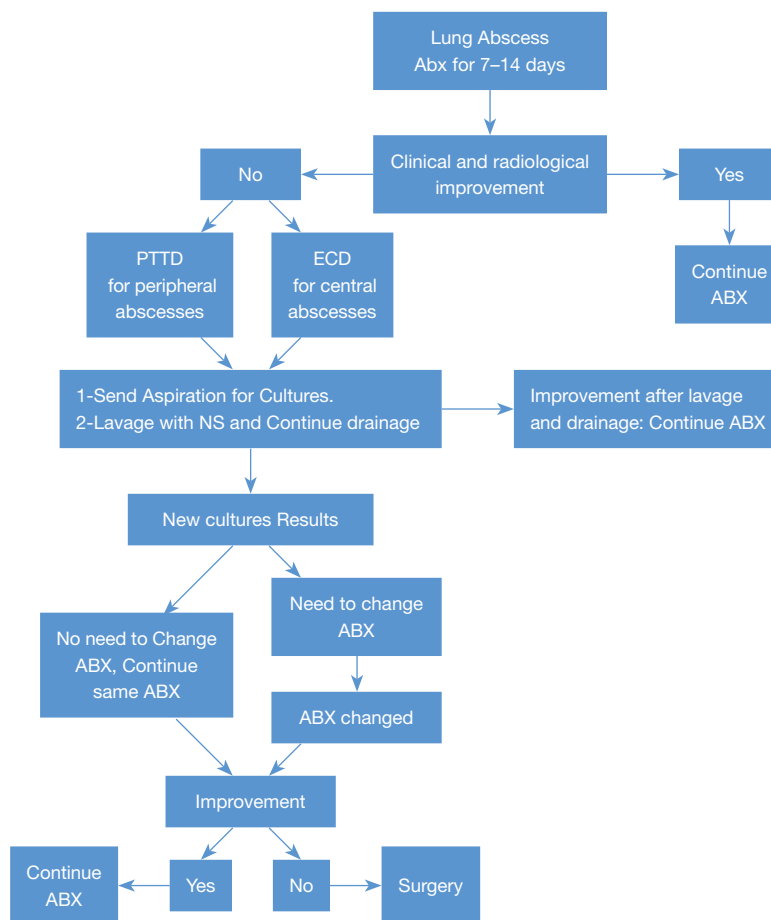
Lung Abscess
Abx for 7–14 days

Clinical and radiological improvement

No

Yes

Continue ABX

PTTD for peripheral abscesses

ECD for central abscesses

1-Send Aspiration for Cultures.
2-Lavage with NS and Continue drainage

Improvement after lavage and drainage: Continue ABX

New cultures Results

No need to Change ABX, Continue same ABX

Need to change ABX

ABX changed

Improvement

Continue ABX

Yes

No

Surgery